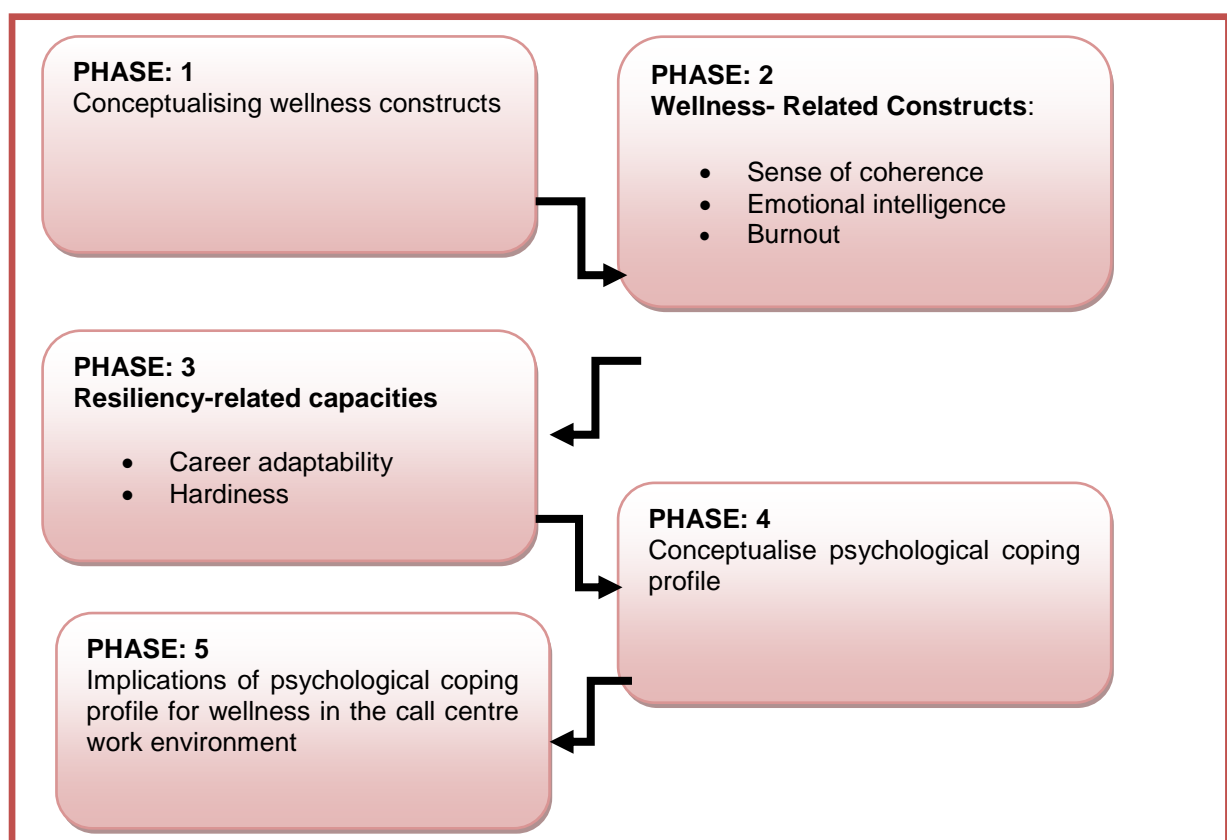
PHASE: 1
Conceptualising wellness constructs

PHASE: 2
Wellness- Related Constructs:

- Sense of coherence
- Emotional intelligence
- Burnout

PHASE: 3
Resiliency-related capacities

- Career adaptability
- Hardiness

PHASE: 4
Conceptualise psychological coping profile

PHASE: 5
Implications of psychological coping profile for wellness in the call centre work environment